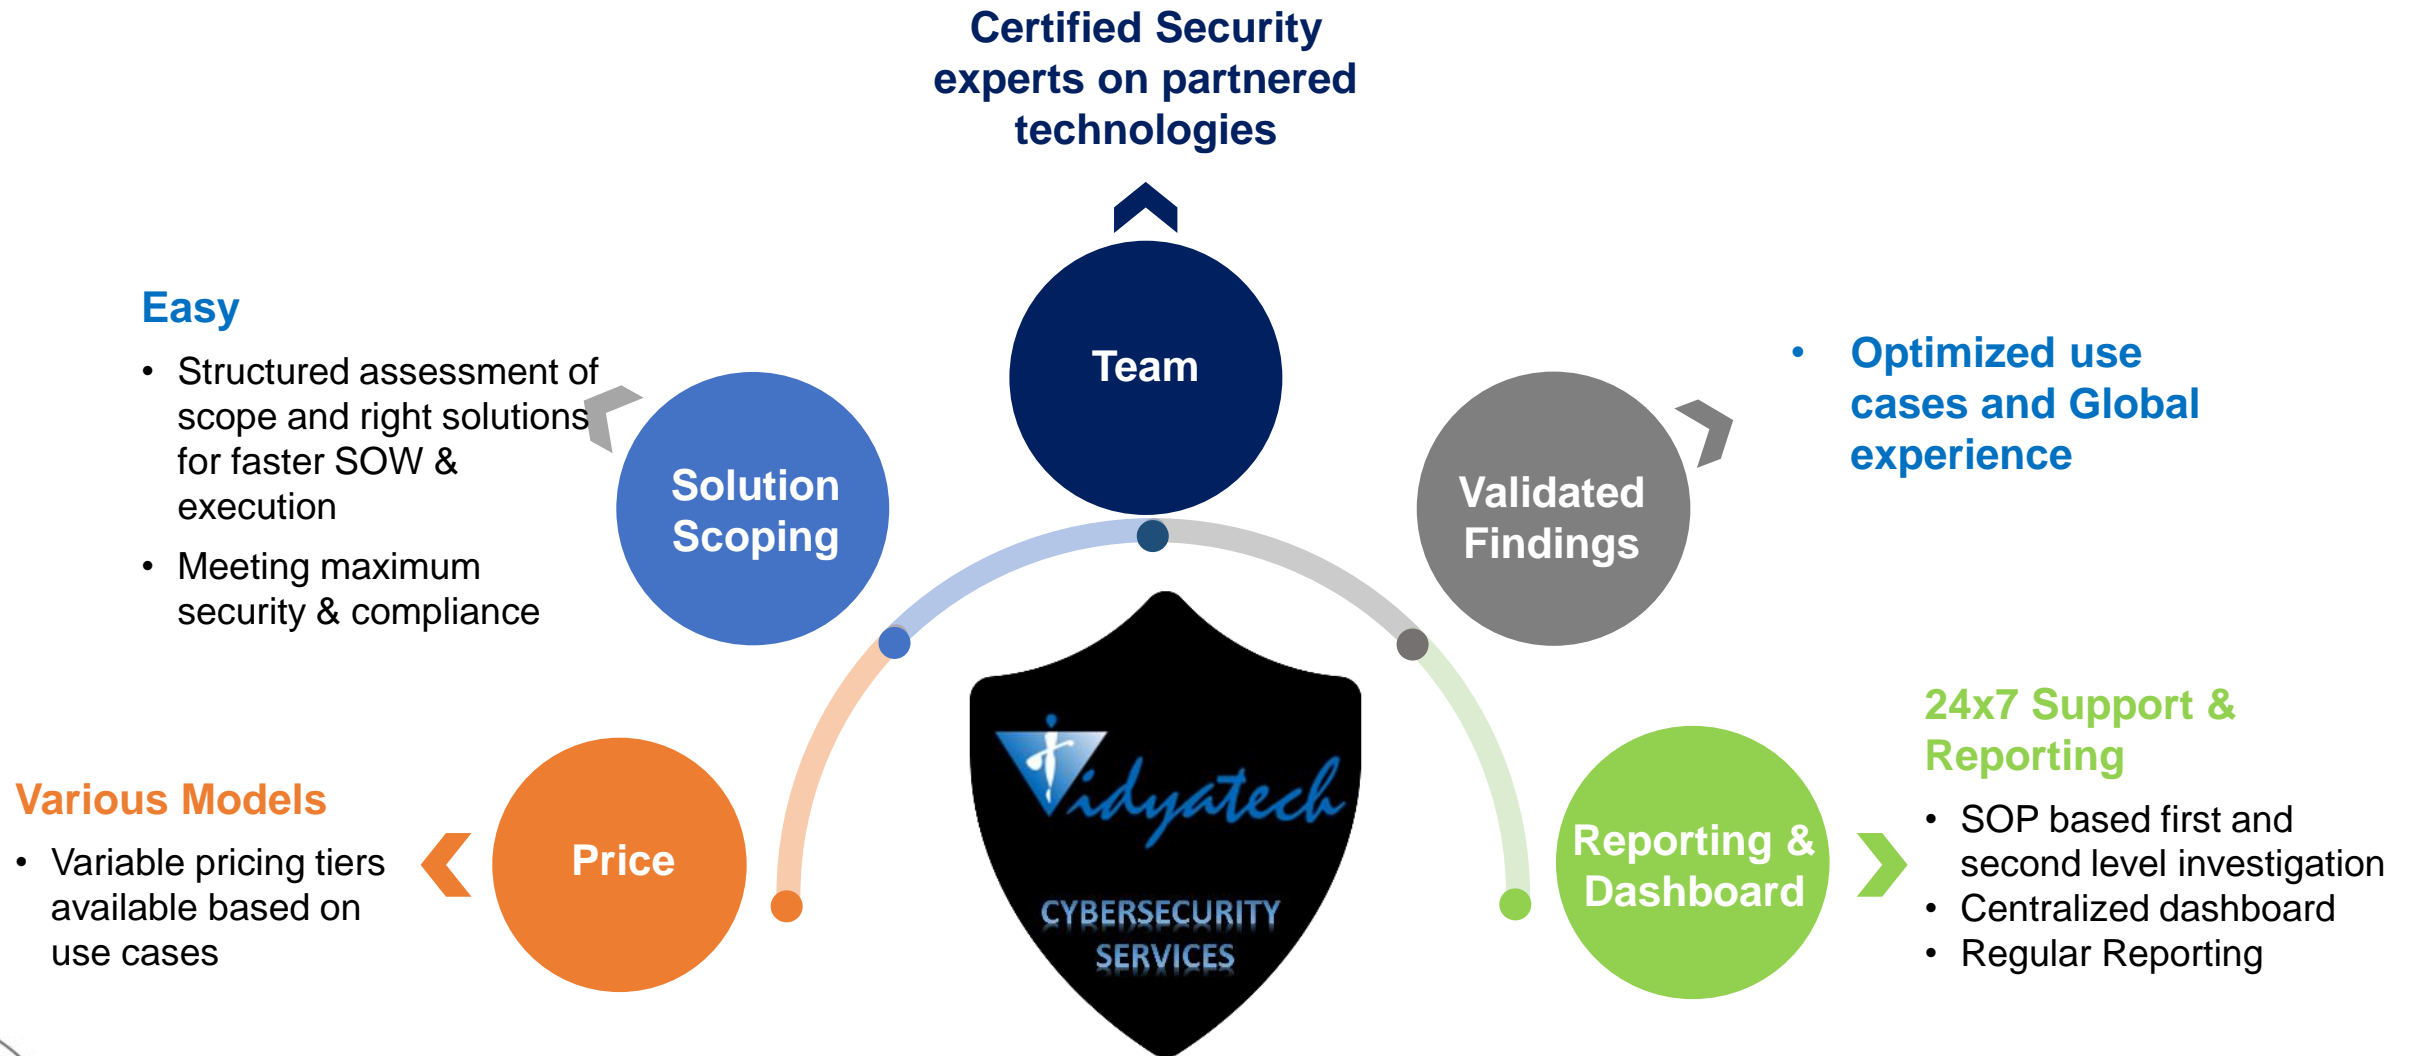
Certified Security experts on partnered technologies

Team

Easy

- Structured assessment of scope and right solutions for faster SOW & execution
- Meeting maximum security & compliance

Solution Scoping

Validated Findings

- Optimized use cases and Global experience

Various Models

- Variable pricing tiers available based on use cases

Price

Vidyatech

CYBERSECURITY SERVICES

Reporting & Dashboard

24x7 Support & Reporting

- SOP based first and second level investigation
- Centralized dashboard
- Regular Reporting